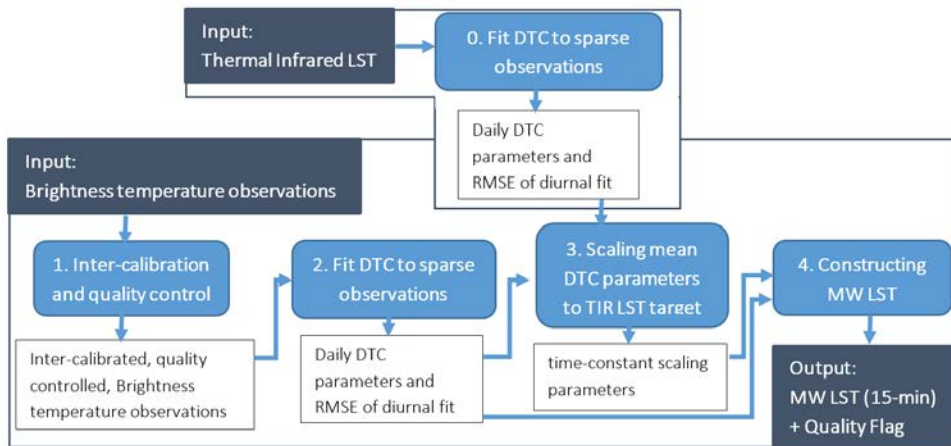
Input:
Thermal Infrared LST

0. Fit DTC to sparse observations

Daily DTC parameters and RMSE of diurnal fit

Input:
Brightness temperature observations

1. Inter-calibration and quality control

Inter-calibrated, quality controlled, Brightness temperature observations

2. Fit DTC to sparse observations

Daily DTC parameters and RMSE of diurnal fit

3. Scaling mean DTC parameters to TIR LST target

time-constant scaling parameters

4. Constructing MW LST

Output:
MW LST (15-min)
+ Quality Flag